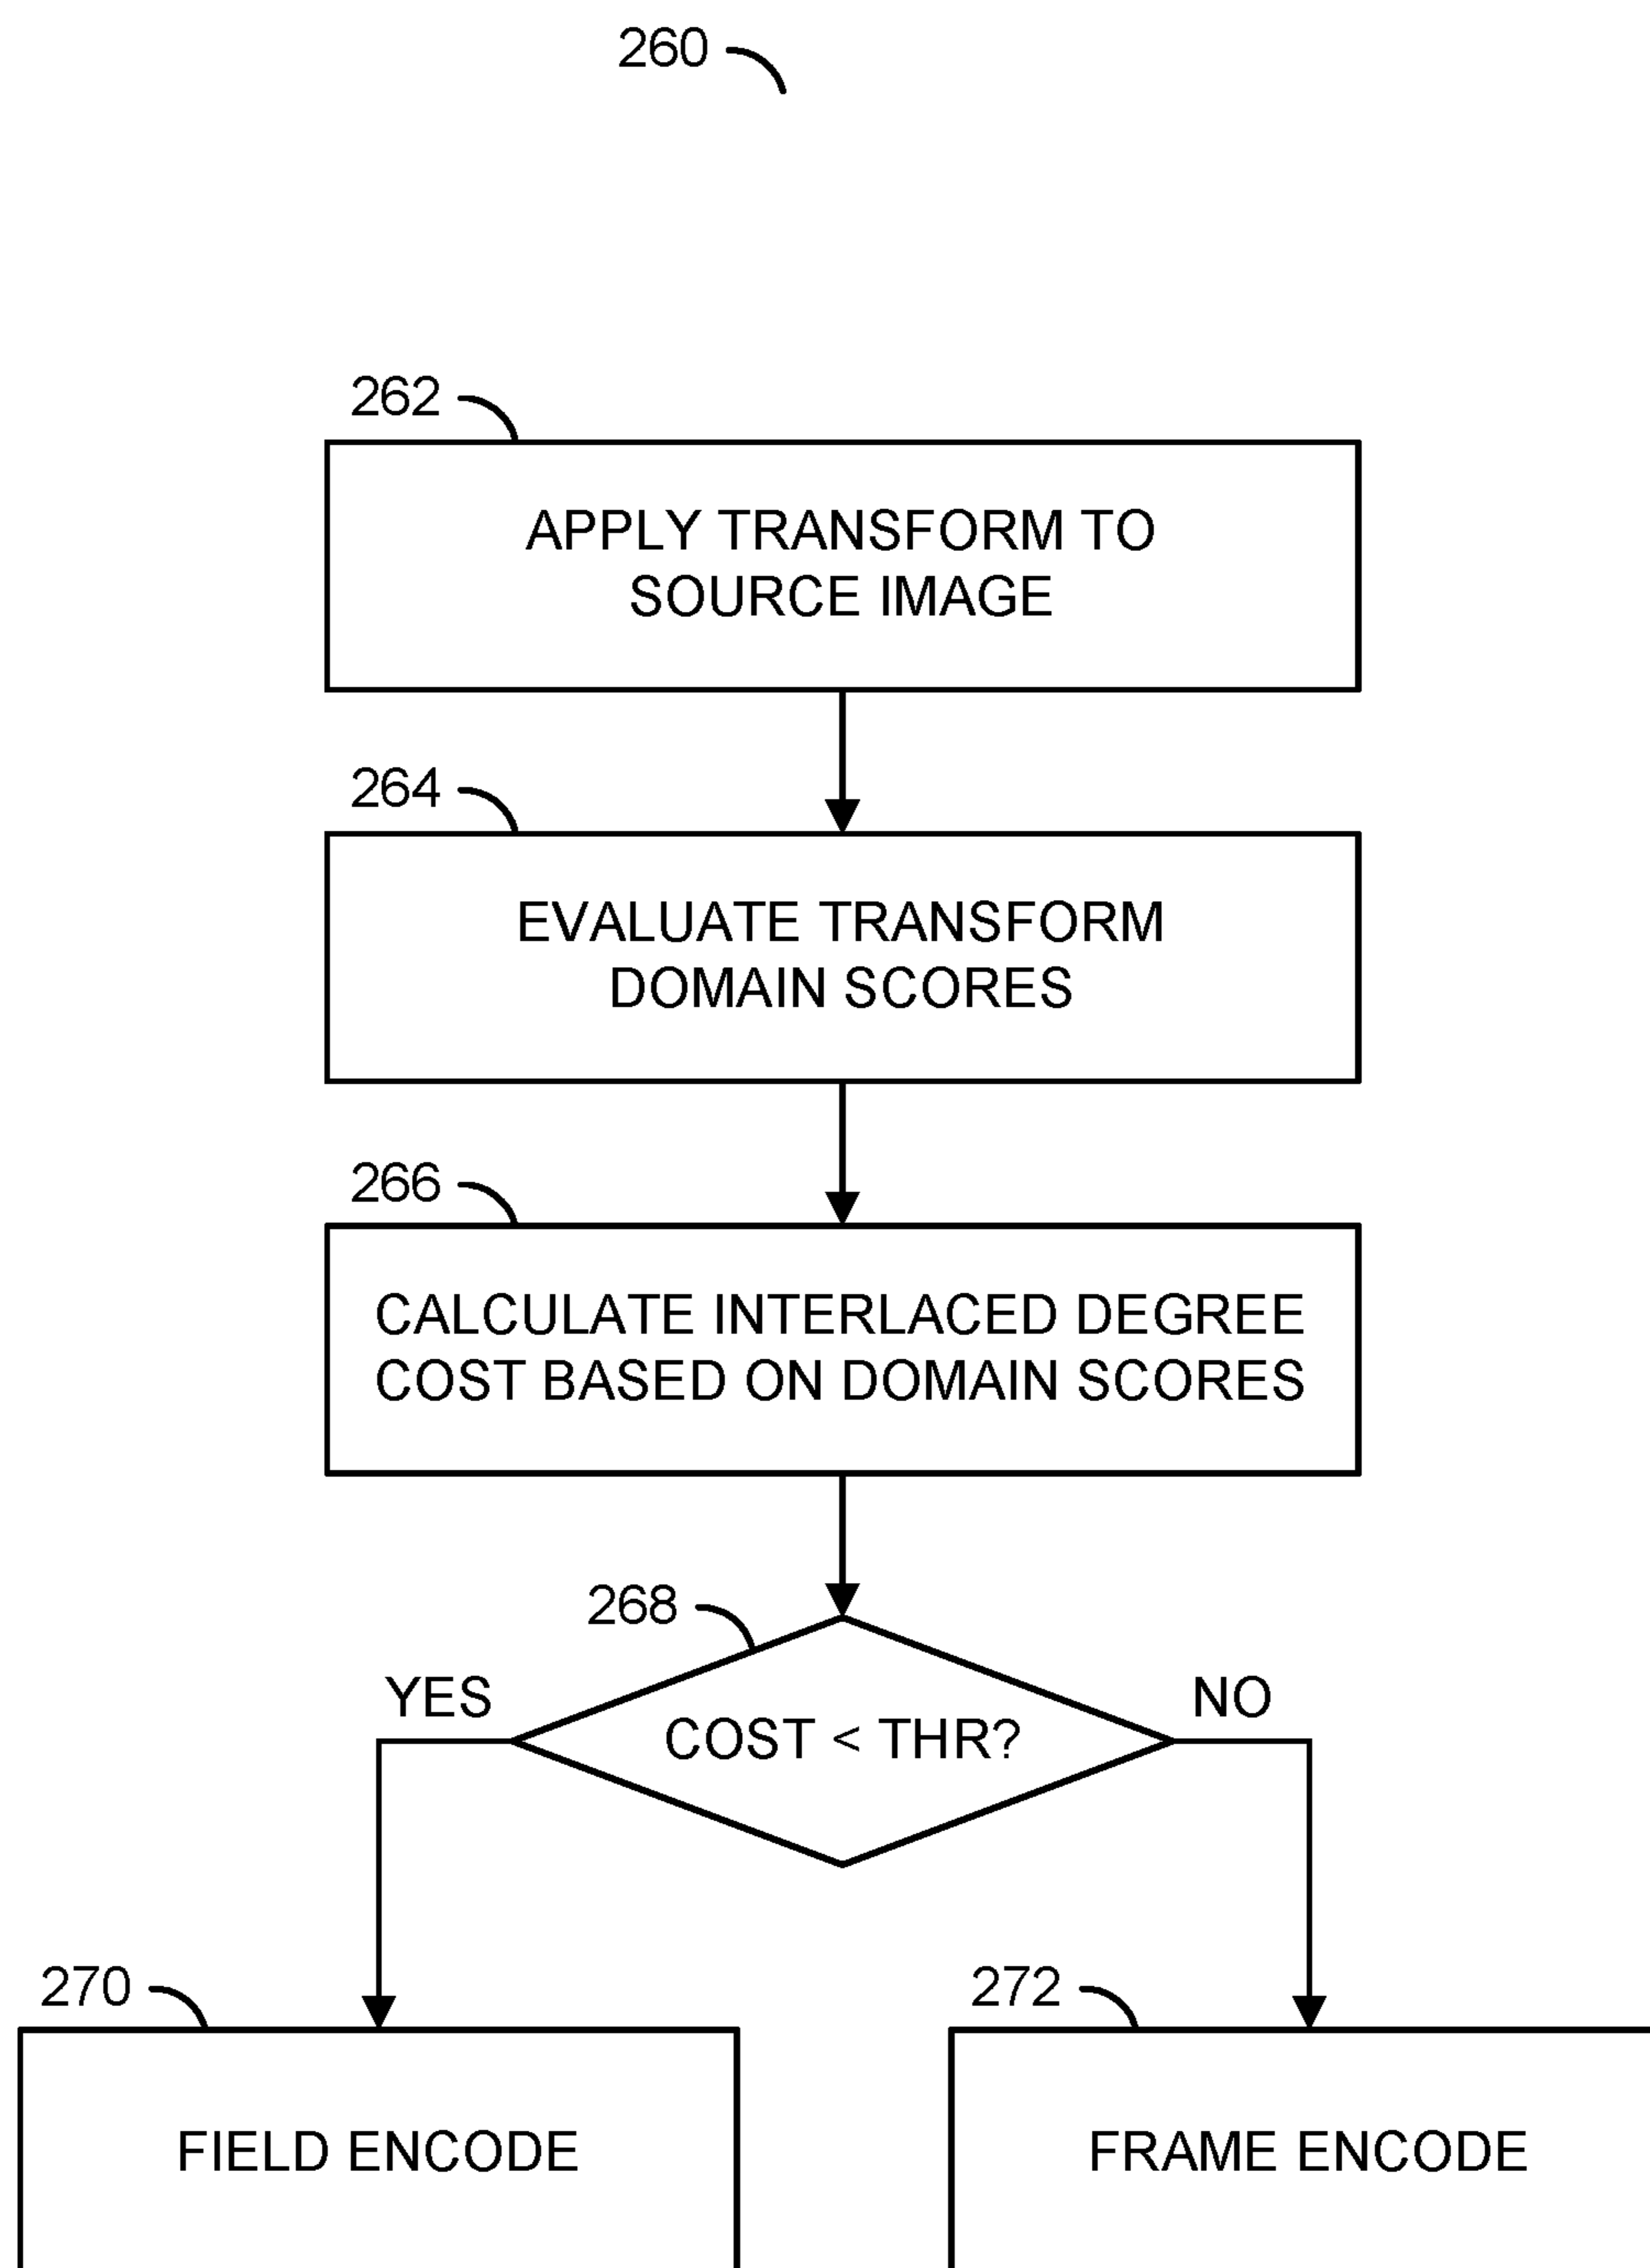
260

262

APPLY TRANSFORM TO SOURCE IMAGE

264

EVALUATE TRANSFORM DOMAIN SCORES

266

CALCULATE INTERLACED DEGREE COST BASED ON DOMAIN SCORES

268

COST < THR?

YES

NO

270

FIELD ENCODE

272

FRAME ENCODE